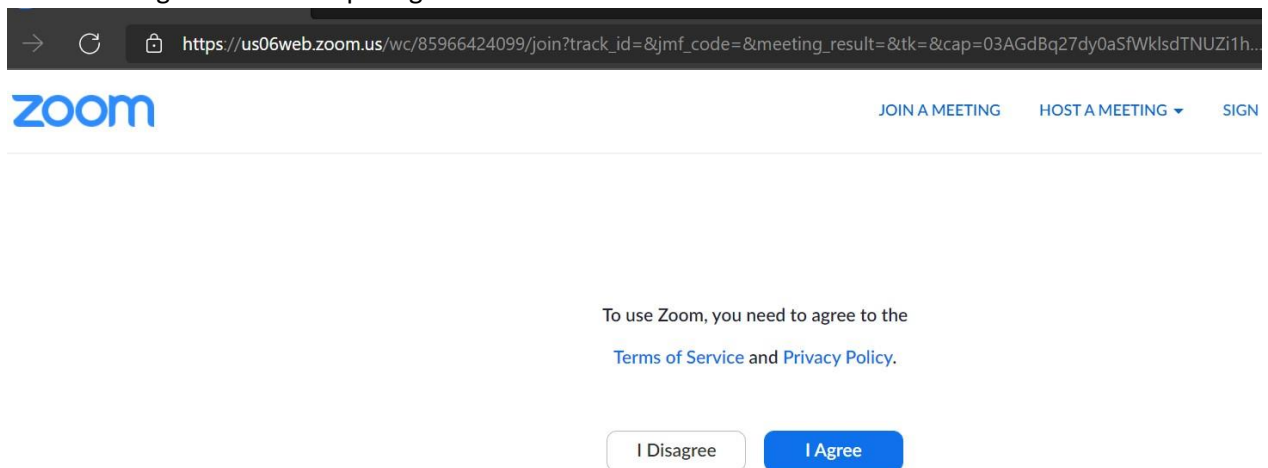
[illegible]

https://us06web.zoom.us/wc/85966424099/join?track_id=&jmf_code=&meeting_result=&tk=&cap=03AGdBq27dy0aSfWklsdTNUZi1h...

zoom

JOIN A MEETING HOST A MEETING SIGN

To use Zoom, you need to agree to the

Terms of Service and Privacy Policy.

I Disagree

I Agree